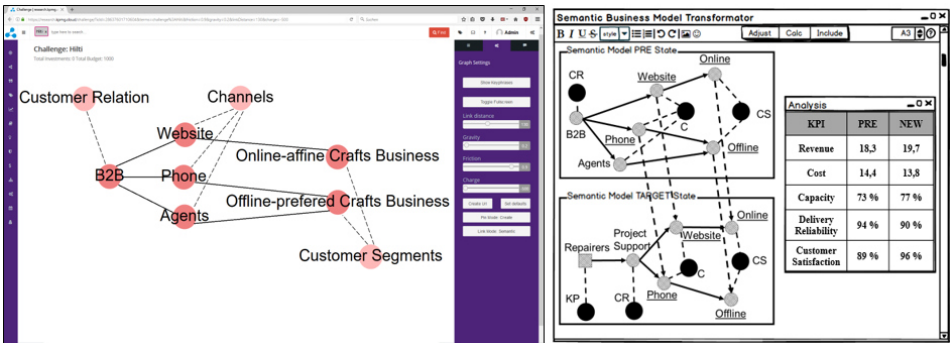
Challenge: Hilti

Total Investments: 0 Total Budget: 1000

Customer Relation

Channels

Website

Online-affine Crafts Business

B2B

Phone

Offline-prefered Crafts Business

Agents

Customer Segments

Admin

Graph Settings

Show Keyphrases

Toggle Fullscreen

Link distance

Gravity

Friction

Charge

Create Url

Set defaults

Pie Mode: Create

Link Mode: Semantic

Semantic Business Model Transformator

B I U S style

Adjust Calc Include

A3

Semantic Model PRE State

CR

Website

Online

B2B

C

CS

Phone

Agents

Offline

Semantic Model TARGET State

Online

Project Support

Website

Repairers

C

CS

KP

CR

Phone

Offline

Analysis

| KPI | PRE | NEW |
|---|---|---|
| Revenue | 18,3 | 19,7 |
| Cost | 14,4 | 13,8 |
| Capacity | 73 % | 77 % |
| Delivery Reliability | 94 % | 90 % |
| Customer Satisfaction | 89 % | 96 % |